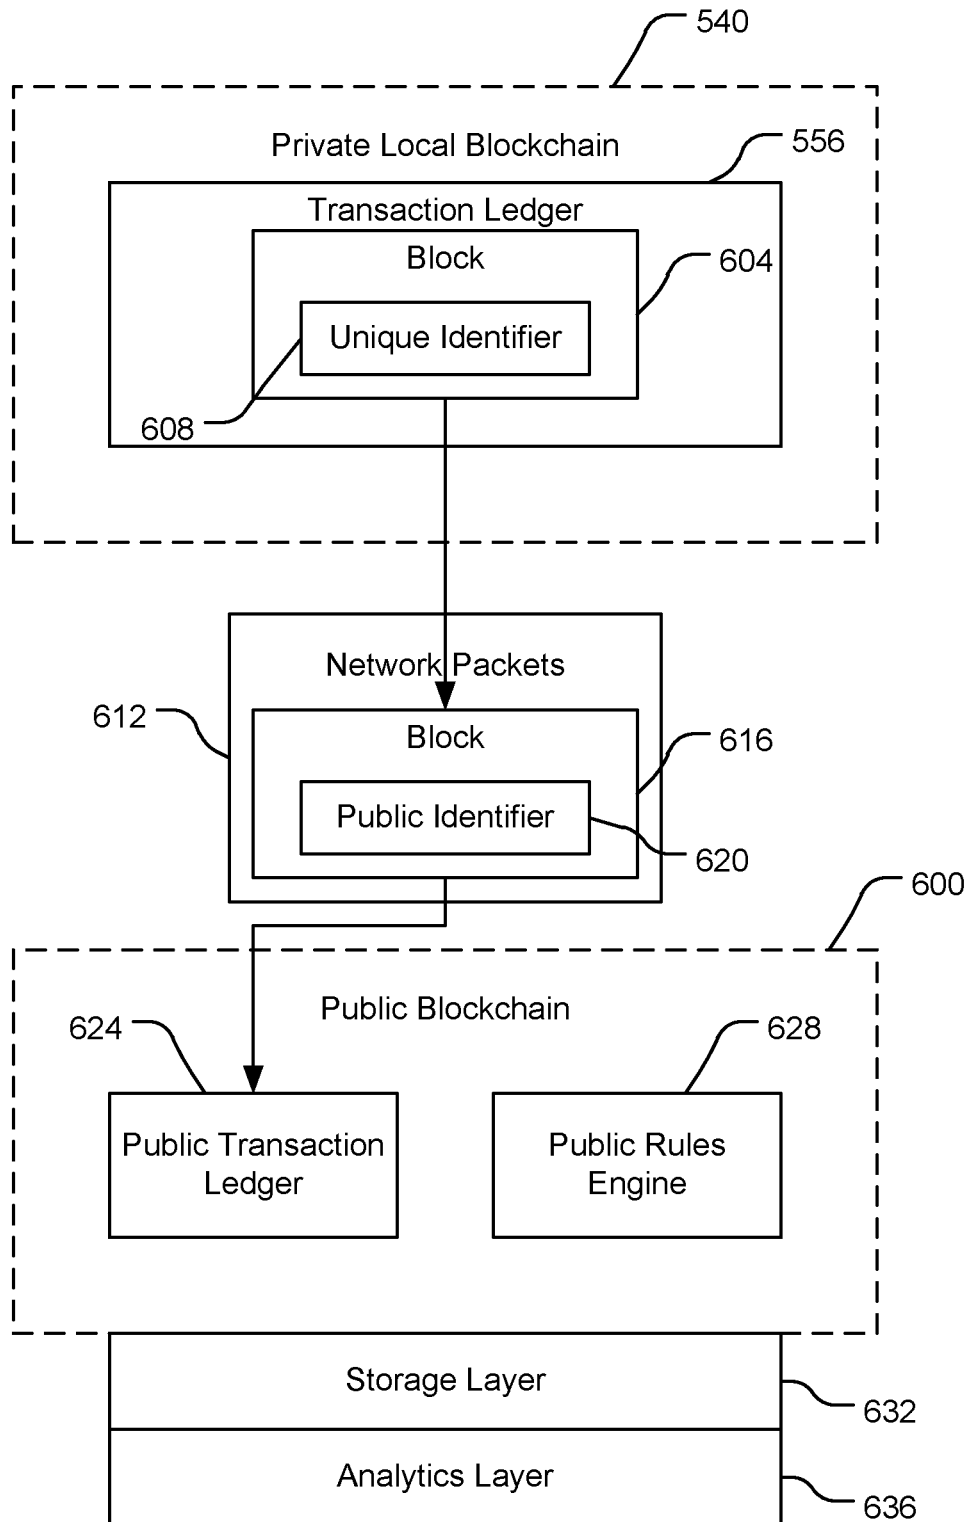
540

Private Local Blockchain

556

Transaction Ledger

Block

604

Unique Identifier

608

Network Packets

612

Block

616

Public Identifier

620

600

Public Blockchain

624

628

Public Transaction Ledger

Public Rules Engine

Storage Layer

632

Analytics Layer

636